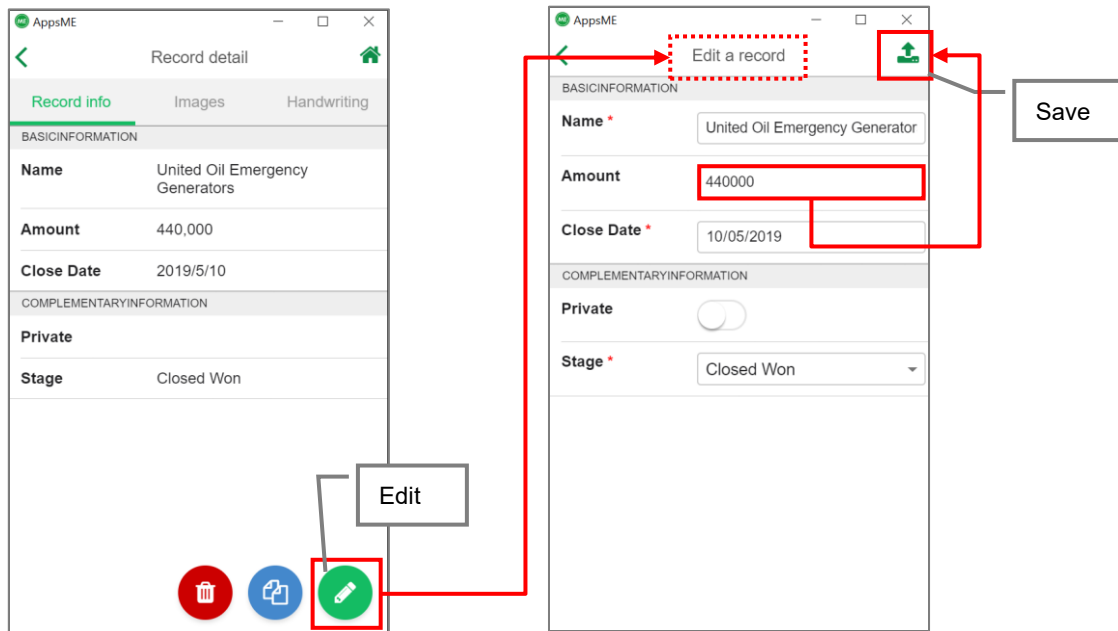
AppsME

Record detail

Record info Images Handwriting

BASICINFORMATION

Name United Oil Emergency Generators

Amount 440,000

Close Date 2019/5/10

COMPLEMENTARYINFORMATION

Private

Stage Closed Won

Edit

AppsME

Edit a record

Save

BASICINFORMATION

Name * United Oil Emergency Generator

Amount 440000

Close Date * 10/05/2019

COMPLEMENTARYINFORMATION

Private

Stage * Closed Won